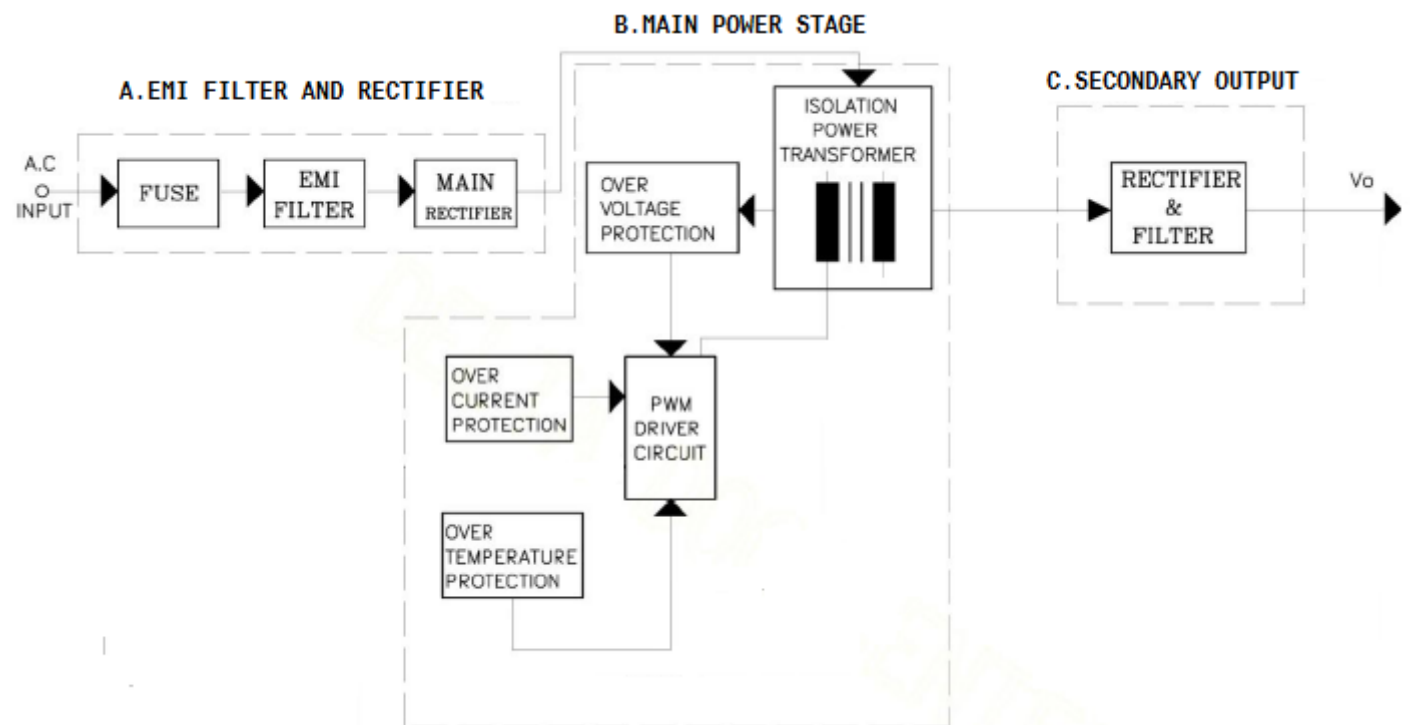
B.MAIN POWER STAGE

A.EMI FILTER AND RECTIFIER

C.SECONDARY OUTPUT

A.C
INPUT

FUSE

EMI
FILTER

MAIN
RECTIFIER

ISOLATION
POWER
TRANSFORMER

OVER
VOLTAGE
PROTECTION

RECTIFIER
&
FILTER

Vo

OVER
CURRENT
PROTECTION

PWM
DRIVER
CIRCUIT

OVER
TEMPERATURE
PROTECTION